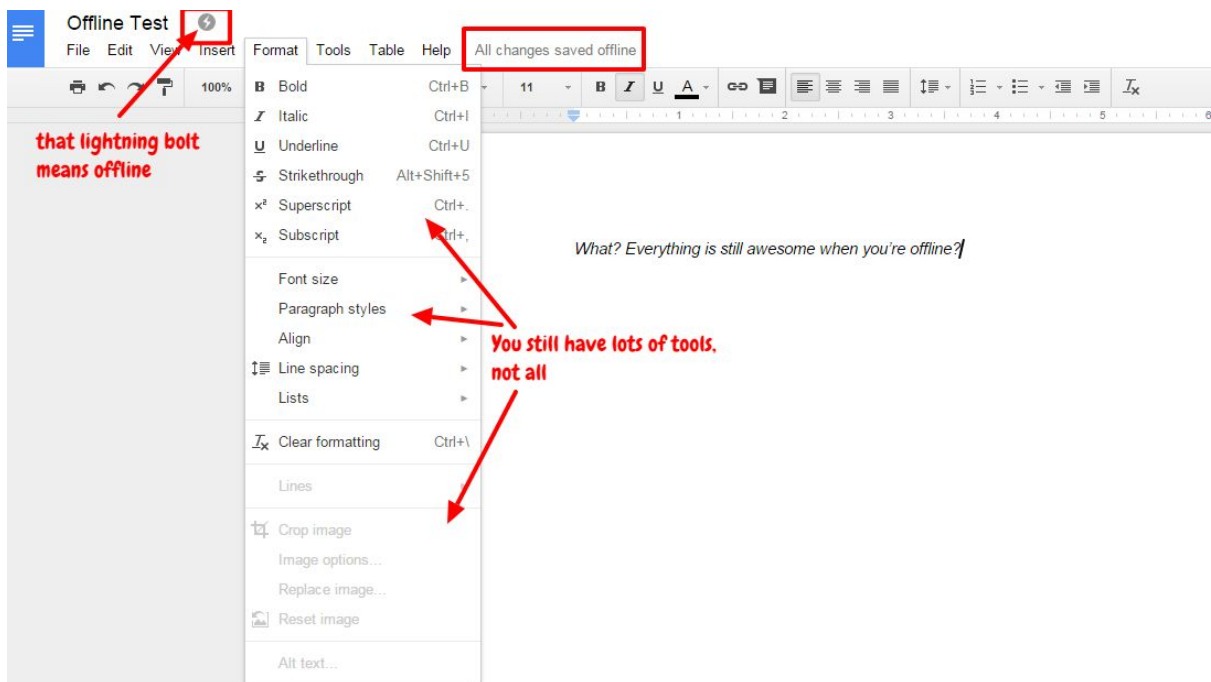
Offline Test

File Edit View Insert Format Tools Table Help All changes saved offline

100%

11

B I U A

that lightning bolt means offline

B Bold Ctrl+B
I Italic Ctrl+I
U Underline Ctrl+U
Strikethrough Alt+Shift+5
$x^2$ Superscript Ctrl+.
$x_2$ Subscript Ctrl+,

Font size
Paragraph styles
Align
Line spacing
Lists

Clear formatting Ctrl+\

Lines

Crop image
Image options...
Replace image...
Reset image

Alt text...

What? Everything is still awesome when you're offline?

You still have lots of tools, not all